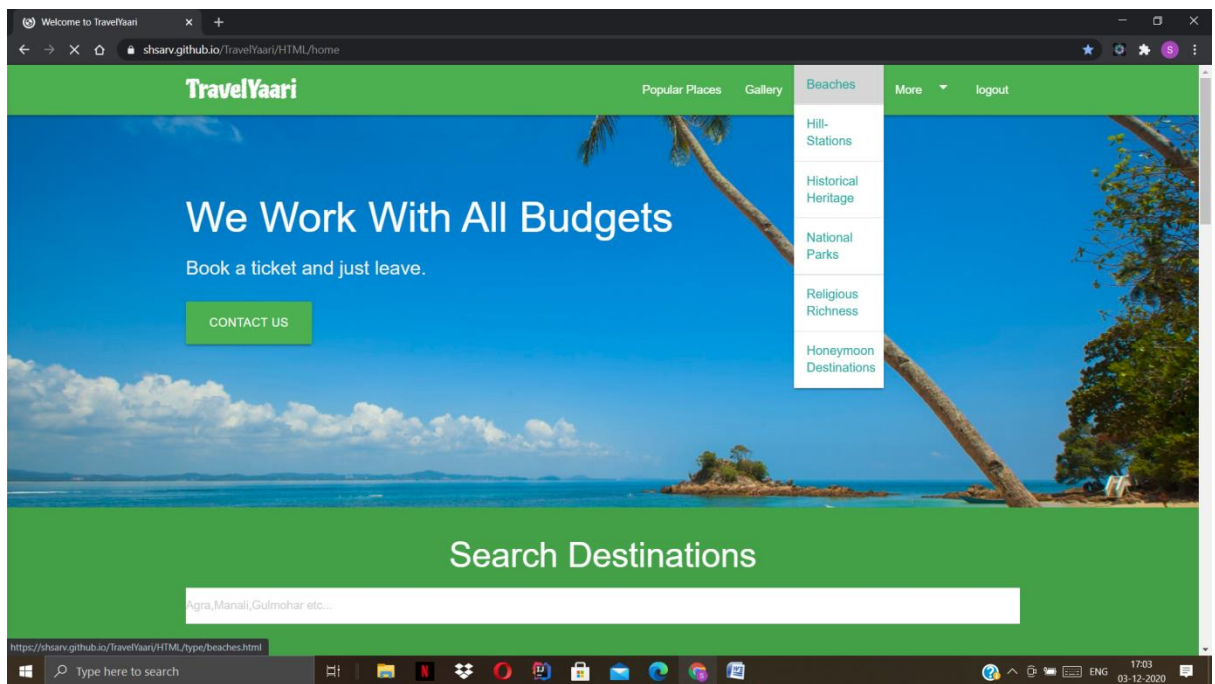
Welcome to TravelYaari

shsarv.github.io/TravelYaari/HTML/home

TravelYaari

Popular Places Gallery Beaches More logout

Hill-Stations

Historical Heritage

National Parks

Religious Richness

Honeymoon Destinations

We Work With All Budgets

Book a ticket and just leave.

CONTACT US

Search Destinations

Agra,Manali,Gulmohar etc...

https://shsarv.github.io/TravelYaari/HTML/type/beaches.html

Type here to search

ENG 17:03 03-12-2020